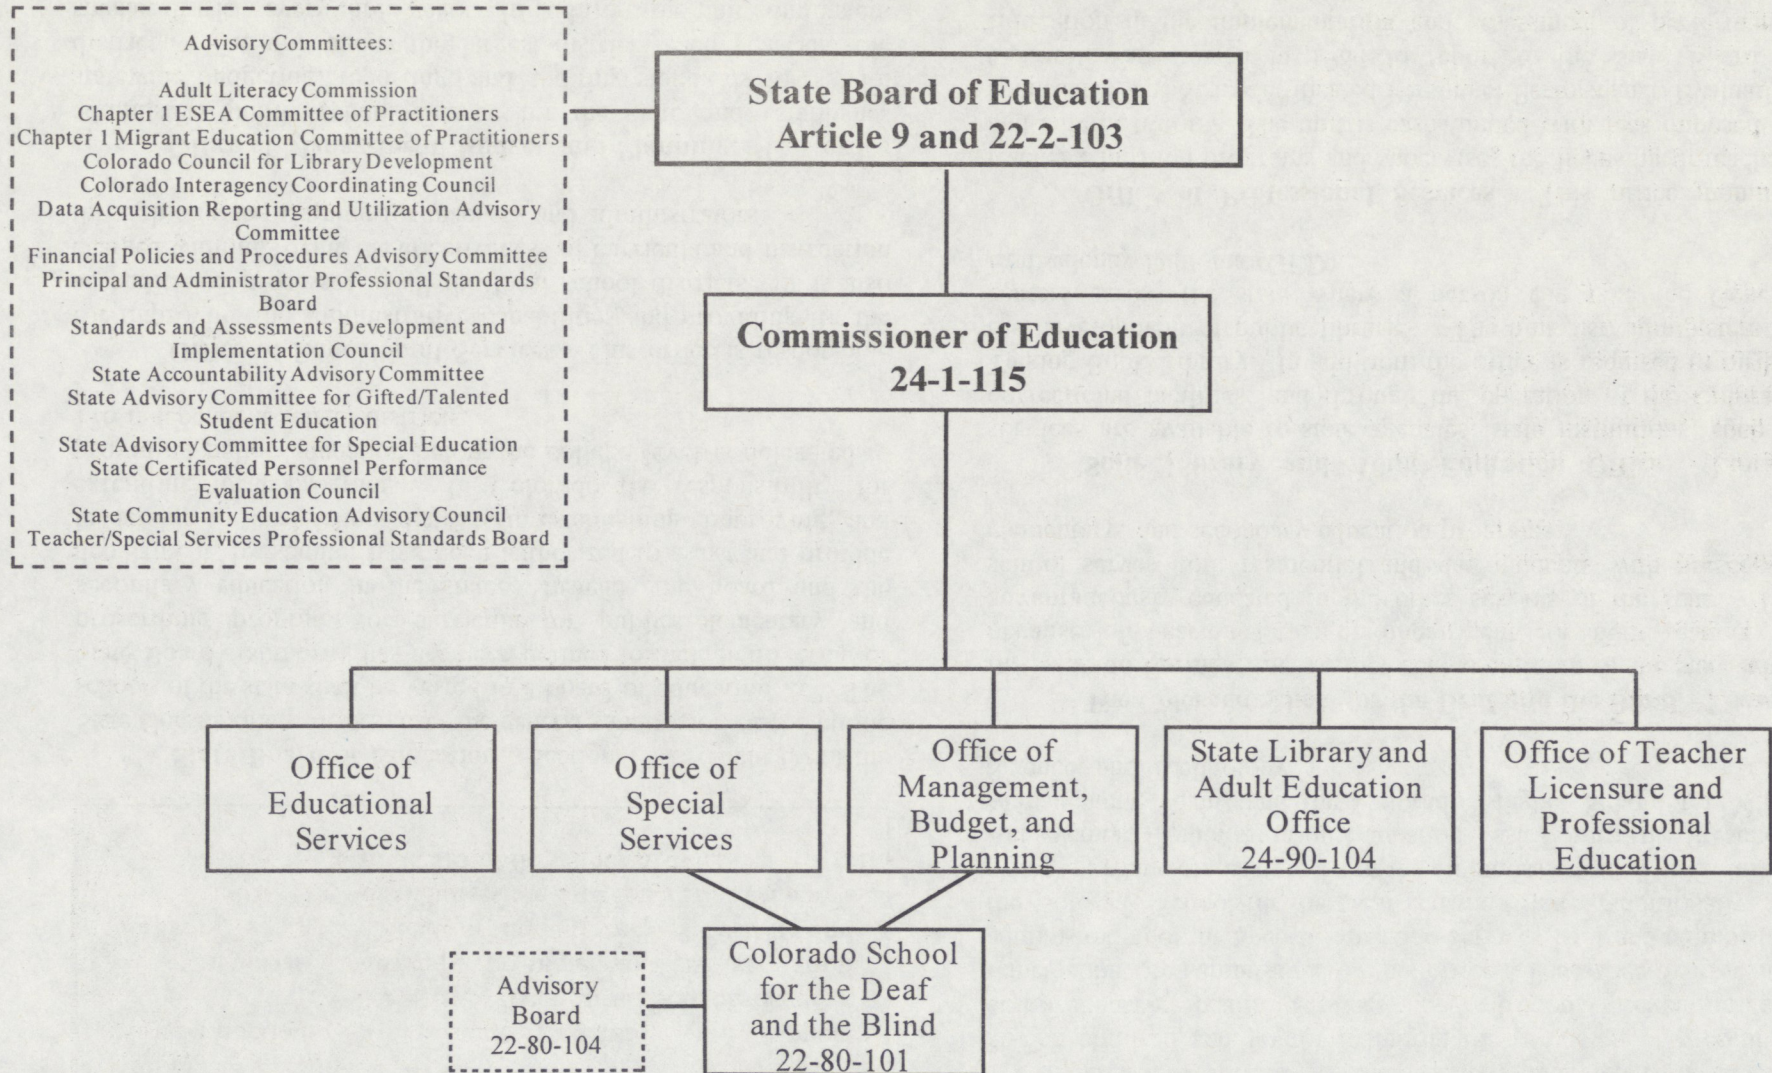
Advisory Committees:

Adult Literacy Commission
Chapter 1 ESEA Committee of Practitioners
Chapter 1 Migrant Education Committee of Practitioners
Colorado Council for Library Development
Colorado Interagency Coordinating Council
Data Acquisition Reporting and Utilization Advisory Committee
Financial Policies and Procedures Advisory Committee
Principal and Administrator Professional Standards Board
Standards and Assessments Development and Implementation Council
State Accountability Advisory Committee
State Advisory Committee for Gifted/Talented Student Education
State Advisory Committee for Special Education
State Certificated Personnel Performance Evaluation Council
State Community Education Advisory Council
Teacher/Special Services Professional Standards Board

State Board of Education
Article 9 and 22-2-103

Commissioner of Education
24-1-115

Office of Educational Services

Office of Special Services

Office of Management, Budget, and Planning

State Library and Adult Education Office
24-90-104

Office of Teacher Licensure and Professional Education

Advisory Board
22-80-104

Colorado School for the Deaf and the Blind
22-80-101